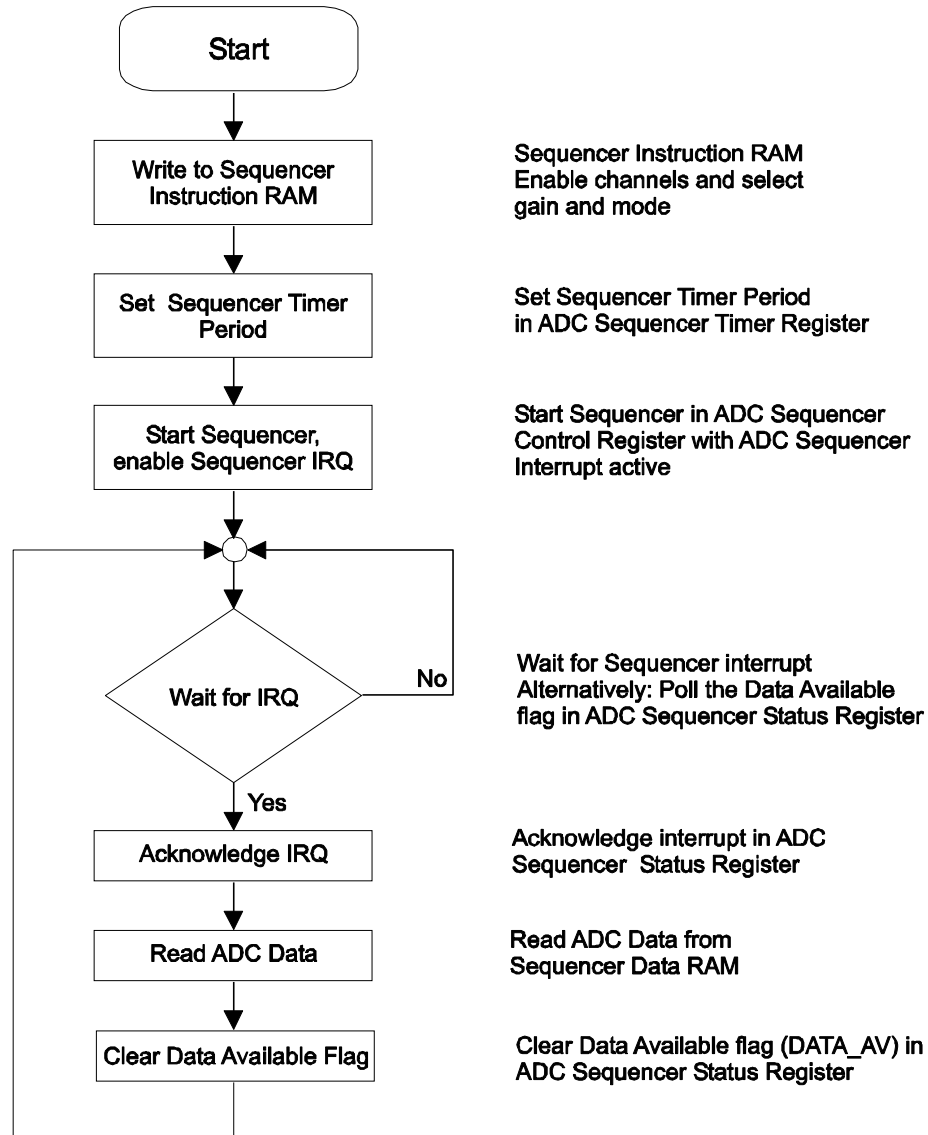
Start

Write to Sequencer Instruction RAM

Sequencer Instruction RAM
Enable channels and select gain and mode

Set Sequencer Timer Period

Set Sequencer Timer Period in ADC Sequencer Timer Register

Start Sequencer, enable Sequencer IRQ

Start Sequencer in ADC Sequencer Control Register with ADC Sequencer Interrupt active

Wait for IRQ

No

Wait for Sequencer interrupt
Alternatively: Poll the Data Available flag in ADC Sequencer Status Register

Yes

Acknowledge IRQ

Acknowledge interrupt in ADC Sequencer Status Register

Read ADC Data

Read ADC Data from Sequencer Data RAM

Clear Data Available Flag

Clear Data Available flag (DATA_AV) in ADC Sequencer Status Register